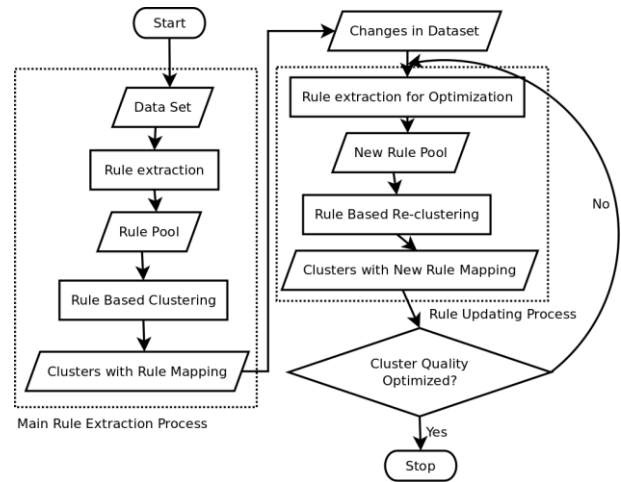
Start

Data Set

Rule extraction

Rule Pool

Rule Based Clustering

Clusters with Rule Mapping

Main Rule Extraction Process

Changes in Dataset

Rule extraction for Optimization

New Rule Pool

Rule Based Re-clustering

Clusters with New Rule Mapping

Rule Updating Process

No

Cluster Quality Optimized?

Yes

Stop